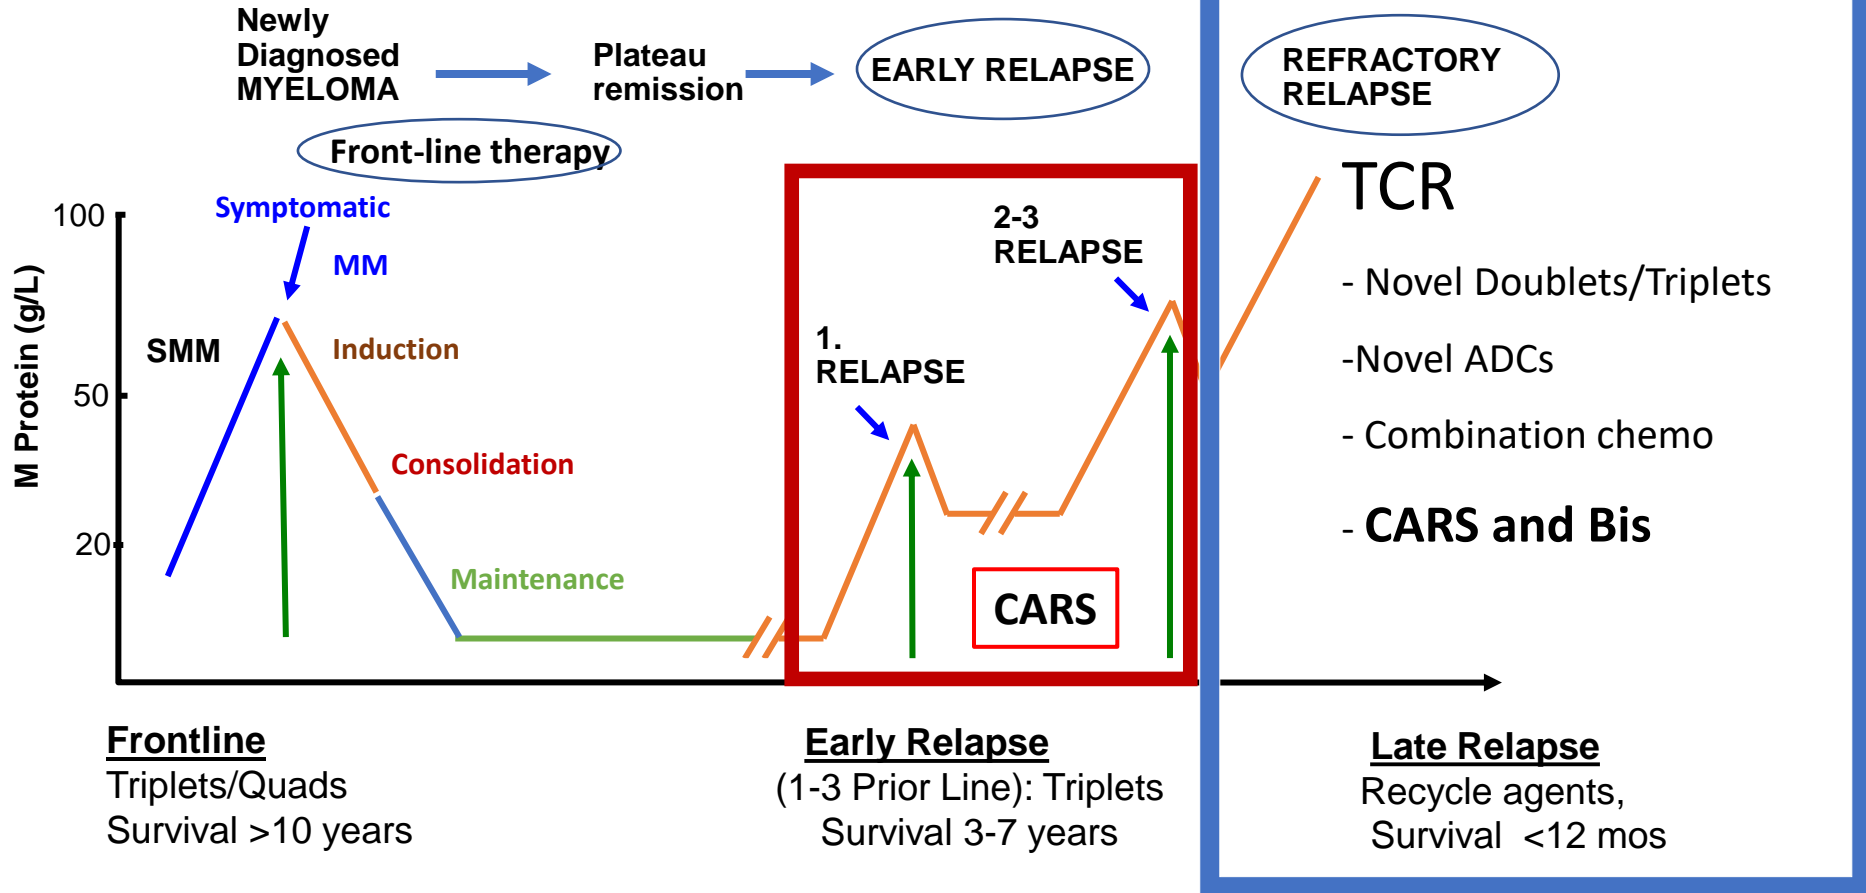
Newly Diagnosed MYELOMA

Plateau remission

EARLY RELAPSE

REFRACTORY RELAPSE

Front-line therapy

100

50

20

M Protein (g/L)

Symptomatic

MM

SMM

Induction

Consolidation

Maintenance

1. RELAPSE

2-3 RELAPSE

CARS

TCR

- Novel Doublets/Triplets

-Novel ADCs

- Combination chemo

- CARS and Bis

Frontline
Triplets/Quads
Survival >10 years

Early Relapse
(1-3 Prior Line): Triplets
Survival 3-7 years

Late Relapse
Recycle agents,
Survival <12 mos